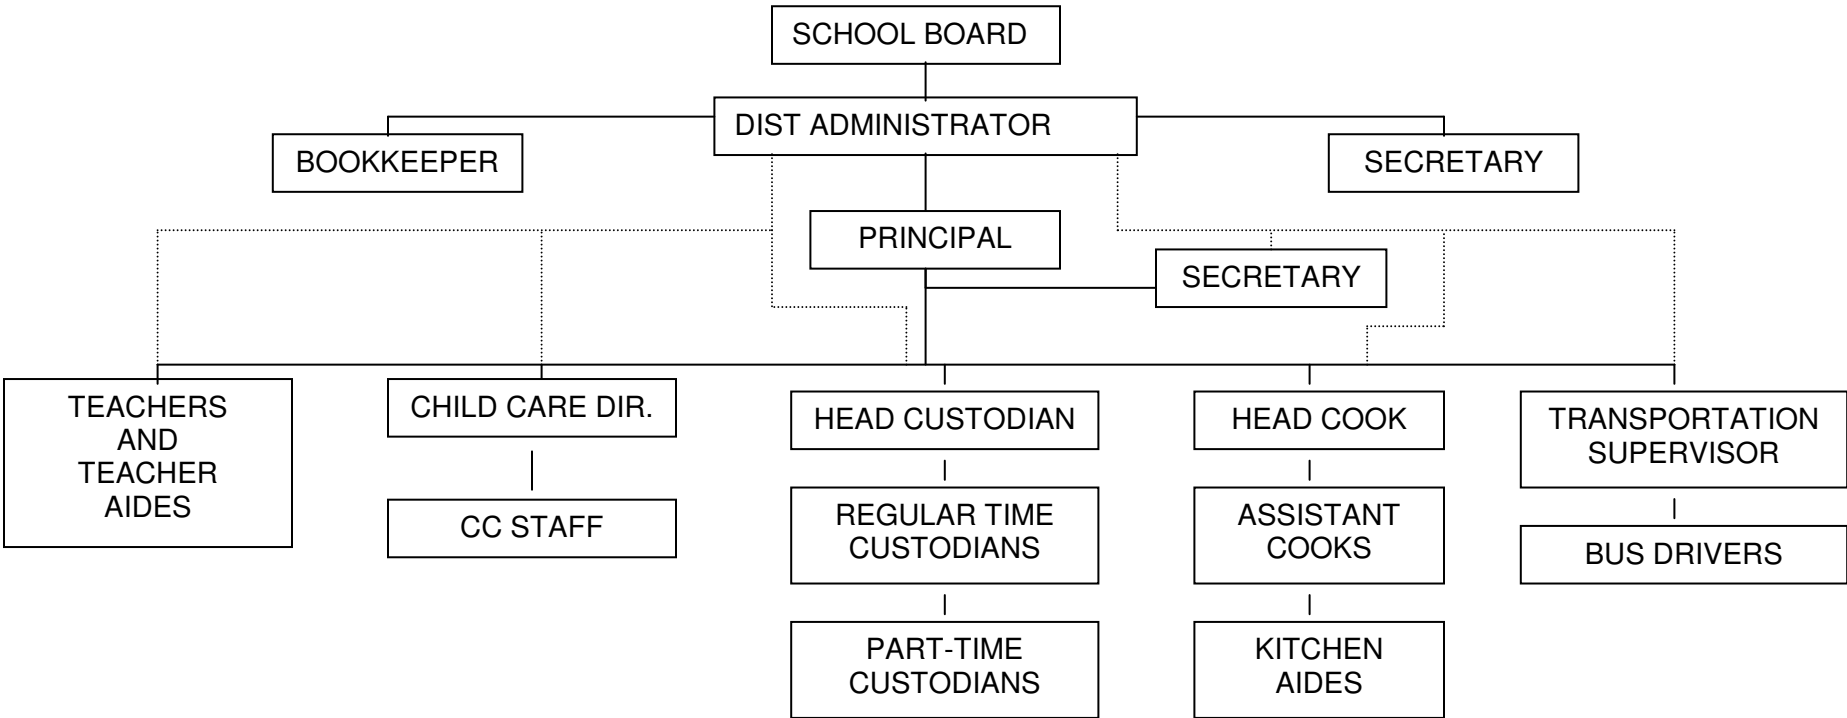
SCHOOL BOARD

DIST ADMINISTRATOR

BOOKKEEPER

SECRETARY

PRINCIPAL

SECRETARY

TEACHERS AND TEACHER AIDES

CHILD CARE DIR.

CC STAFF

HEAD CUSTODIAN

REGULAR TIME CUSTODIANS

PART-TIME CUSTODIANS

HEAD COOK

ASSISTANT COOKS

KITCHEN AIDES

TRANSPORTATION SUPERVISOR

BUS DRIVERS